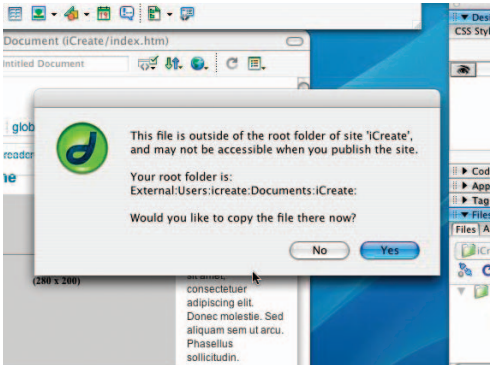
Document (iCreate/index.htm)

ntitled Document

glob

readcr

ne

Des

CSS Styl

This file is outside of the root folder of site 'iCreate', and may not be accessible when you publish the site.

Your root folder is:
External:Users:icreate:Documents:iCreate:

Would you like to copy the file there now?

No

Yes

(280 x 200)

sit amet, consectetuer adipiscing elit. Donec molestie. Sed aliquam sem ut arcu. Phasellus sollicitudin.

Cod

App

Tag

Files

Files

iCr